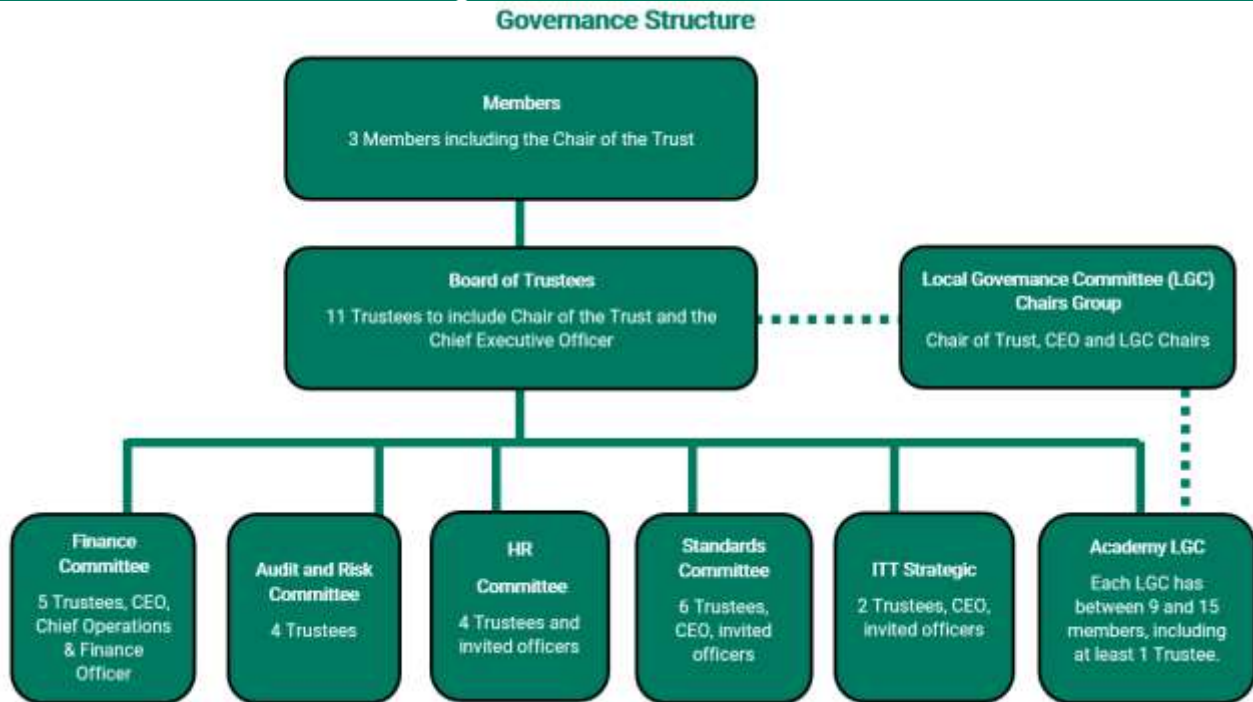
Governance Structure

Members

3 Members including the Chair of the Trust

Board of Trustees

11 Trustees to include Chair of the Trust and the Chief Executive Officer

Local Governance Committee (LGC) Chairs Group

Chair of Trust, CEO and LGC Chairs

Finance Committee

5 Trustees, CEO, Chief Operations & Finance Officer

Audit and Risk Committee

4 Trustees

HR Committee

4 Trustees and invited officers

Standards Committee

6 Trustees, CEO, invited officers

ITT Strategic

2 Trustees, CEO, invited officers

Academy LGC

Each LGC has between 9 and 15 members, including at least 1 Trustee.